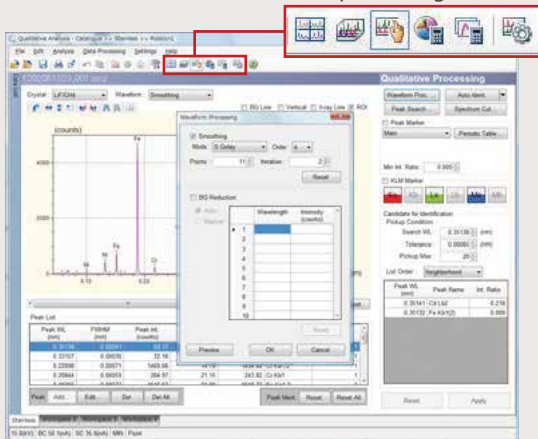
Qualitative Analysis - Catalogue >> Stainless >> Position1

File Edit Analysis Data Processing Settings Help

E200Q81003_001.qvd

Crystal: LiF(200) Waveform: Smoothing

BG Line Vertical X-ray Line ROI

(counts)

Fe

4000

3000

2000

1000

Mn

Ni

Fe

Cr

0.15

0.20

(nm)

Peak List

| Peak WL (nm) | FWHM (nm) | Peak Int. (counts) |
|---|---|---|
| 0.30136 | 0.00091 | 83.17 |
| 0.23707 | 0.00030 | 32.16 |
| 0.22998 | 0.00071 | 1493.68 |
| 0.20864 | 0.00053 | 364.57 |

Peak Add... Edit... Del Del All

Peak Ident. Reset Reset All

Stainless Workspace 1 Workspace 2 Workspace 3

15.0(kV) BC 50.1(mA) SC 36.8(mA) MN: Pause

Waveform Processing

Smoothing

Mode S.Golay Order 4

Points 11 Iteration 2

Reset

BG Reduction

Auto

Manual

|  | Wavelength | Intensity (counts) |
|---|---|---|
| 1 |  |  |
| 2 |  |  |
| 3 |  |  |
| 4 |  |  |
| 5 |  |  |
| 6 |  |  |
| 7 |  |  |
| 8 |  |  |
| 9 |  |  |
| 10 |  |  |

Reset

Preview OK Cancel

Qualitative Processing

Waveform Proc... Auto Ident.

Peak Search... Spectrum Cal...

Peak Marker

Main Periodic Table...

Min Int. Ratio 0.000

KLM Marker

Candidate for Identification

Pickup Condition

Search WL 0.30136 (nm)

Tolerance 0.00050 (nm)

Pickup Max 20

List Order Neighborhood

| Peak WL (nm) | Peak Name | Int. Ratio |
|---|---|---|
| 0.30141 | Cd Lb2 | 0.216 |
| 0.30132 | Fe Kb1(2) | 0.009 |

Reset Apply